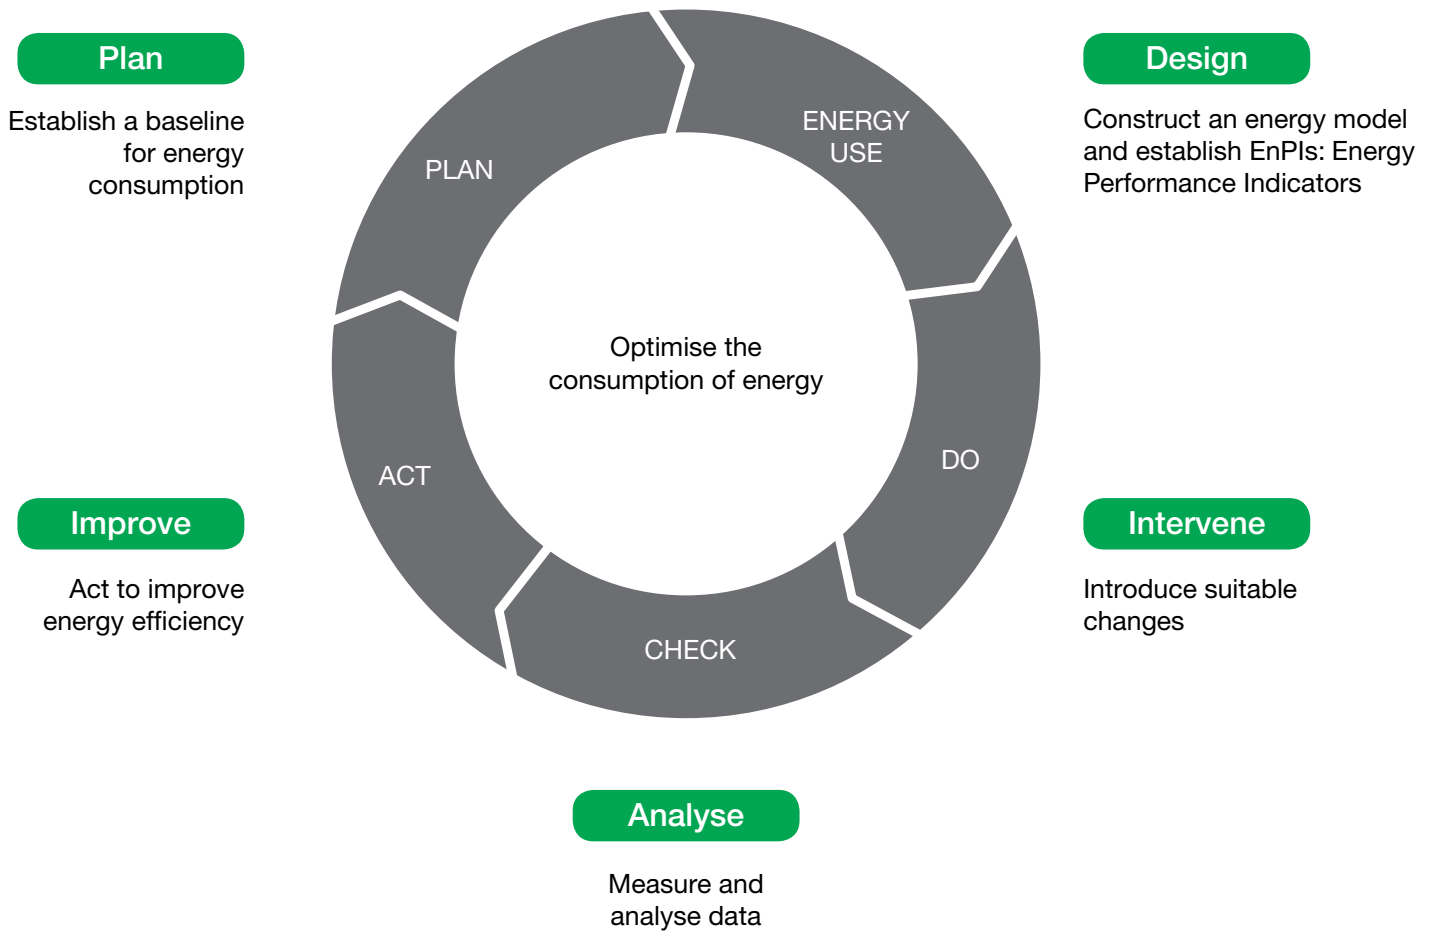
Plan

Establish a baseline for energy consumption

Design

Construct an energy model and establish EnPIs: Energy Performance Indicators

PLAN

ENERGY USE

Optimise the consumption of energy

ACT

DO

CHECK

Improve

Act to improve energy efficiency

Intervene

Introduce suitable changes

Analyse

Measure and analyse data